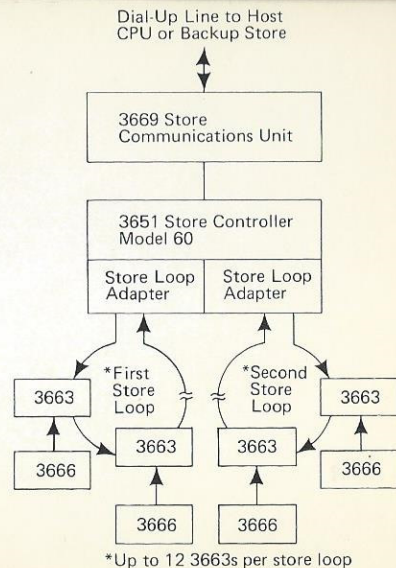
Dial-Up Line to Host CPU or Backup Store

3669 Store Communications Unit

3651 Store Controller Model 60

Store Loop Adapter

Store Loop Adapter

*First Store Loop

*Second Store Loop

3663

3663

3663

3663

3666

3666

3666

3666

*Up to 12 3663s per store loop